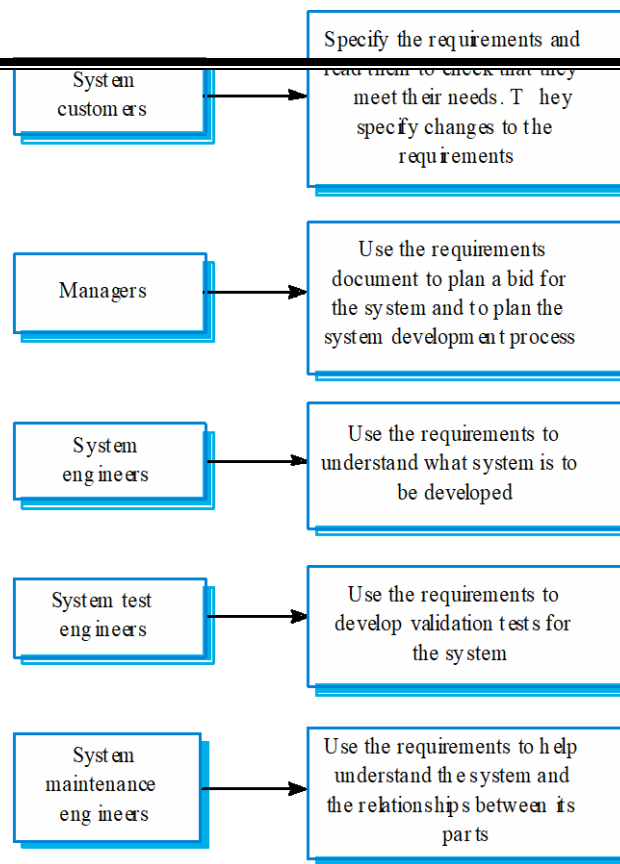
System customers

Specify the requirements and read them to check that they meet their needs. They specify changes to the requirements

Managers

Use the requirements document to plan a bid for the system and to plan the system development process

System engineers

Use the requirements to understand what system is to be developed

System test engineers

Use the requirements to develop validation tests for the system

System maintenance engineers

Use the requirements to help understand the system and the relationships between its parts